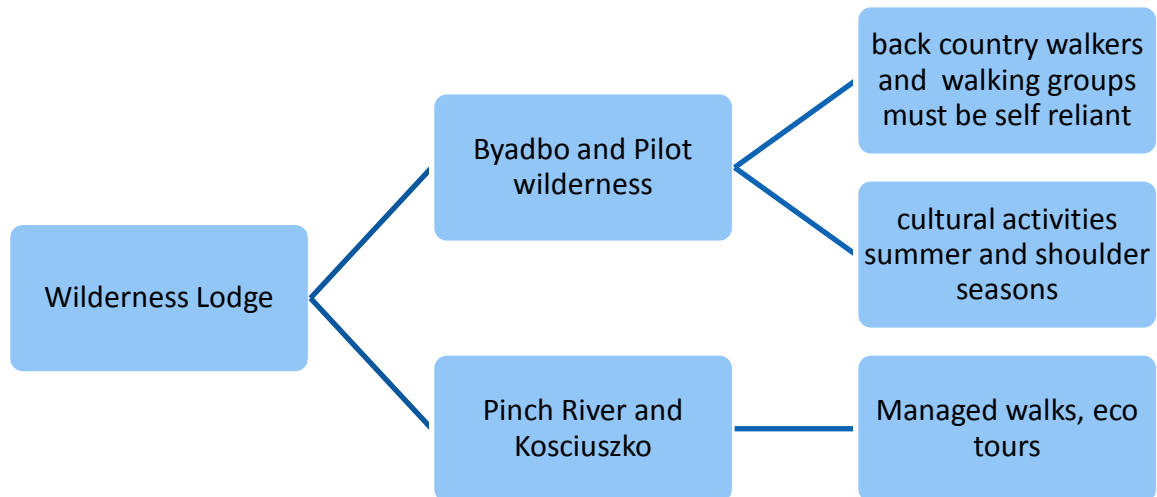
Wilderness Lodge

Byadbo and Pilot wilderness

back country walkers and walking groups must be self reliant

cultural activities summer and shoulder seasons

Pinch River and Kosciuszko

Managed walks, eco tours